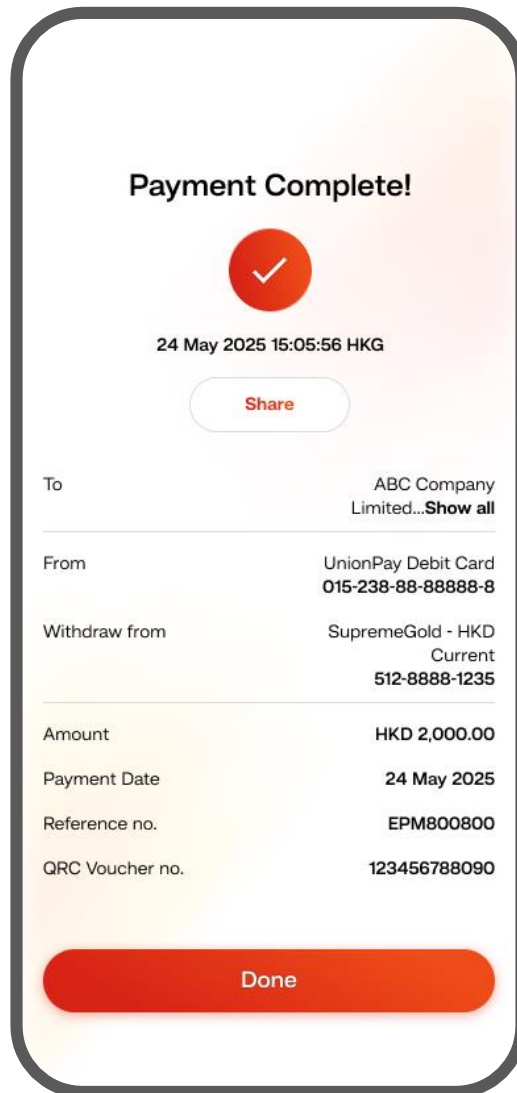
Payment Complete!

24 May 2025 15:05:56 HKG

Share

| | |
|---|---|
| To | ABC Company Limited...Show all |
| From | UnionPay Debit Card 015-238-88-88888-8 |
| Withdraw from | SupremeGold - HKD Current 512-8888-1235 |
| Amount | HKD 2,000.00 |
| Payment Date | 24 May 2025 |
| Reference no. | EPM800800 |
| QRC Voucher no. | 123456788090 |

Done